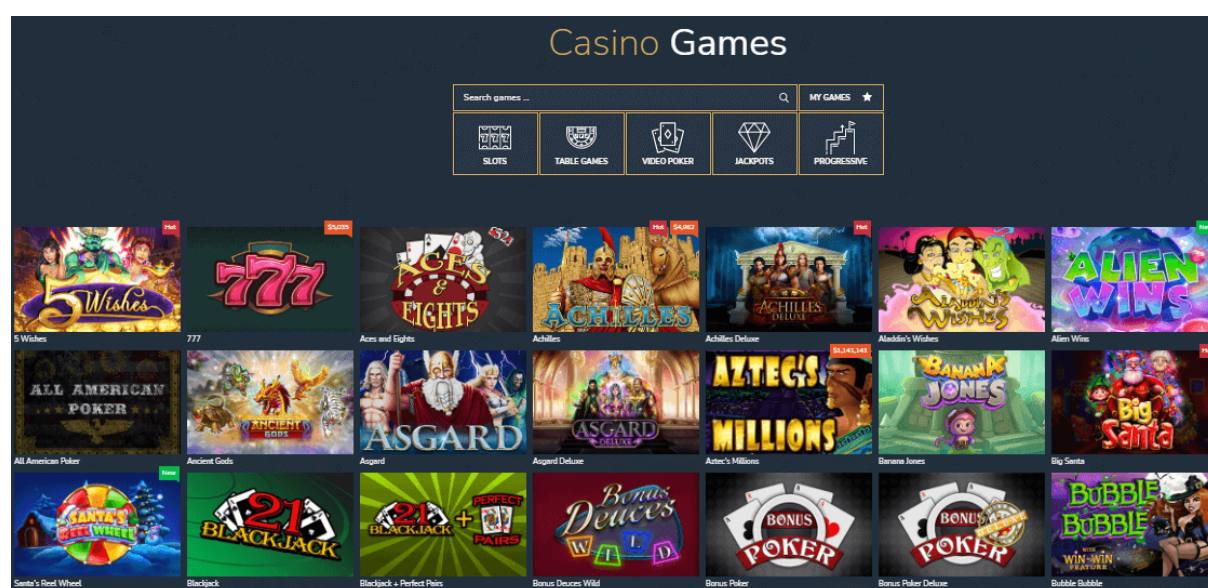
Casino Games

Search games ...

MY GAMES

SLOTS

TABLE GAMES

VIDEO POKER

JACKPOTS

PROGRESSIVE

Hot
5 Wishes
5 Wishes

$5,035
777
777

Aces & Eights
Aces and Eights

Hot
$4,862
Achilles
Achilles

Hot
Achilles Deluxe
Achilles Deluxe

Aladdin's Wishes
Aladdin's Wishes

New
Alien Wins
Alien Wins

All American Poker
All American Poker

Ancient Gods
Ancient Gods

Asgard
Asgard

Asgard Deluxe
Asgard Deluxe

$1,141,141
Aztec's Millions
Aztec's Millions

Banana Jones
Banana Jones

Big Santa
Big Santa

New
Santa's Reel Wheel
Santa's Reel Wheel

21 Blackjack
Blackjack

21 Blackjack + Perfect Pairs
Blackjack + Perfect Pairs

Bonus Deuces Wild
Bonus Deuces Wild

Bonus Poker
Bonus Poker

Bonus Poker Deluxe
Bonus Poker Deluxe

Bubble Bubble
Win-Win Feature
Bubble Bubble